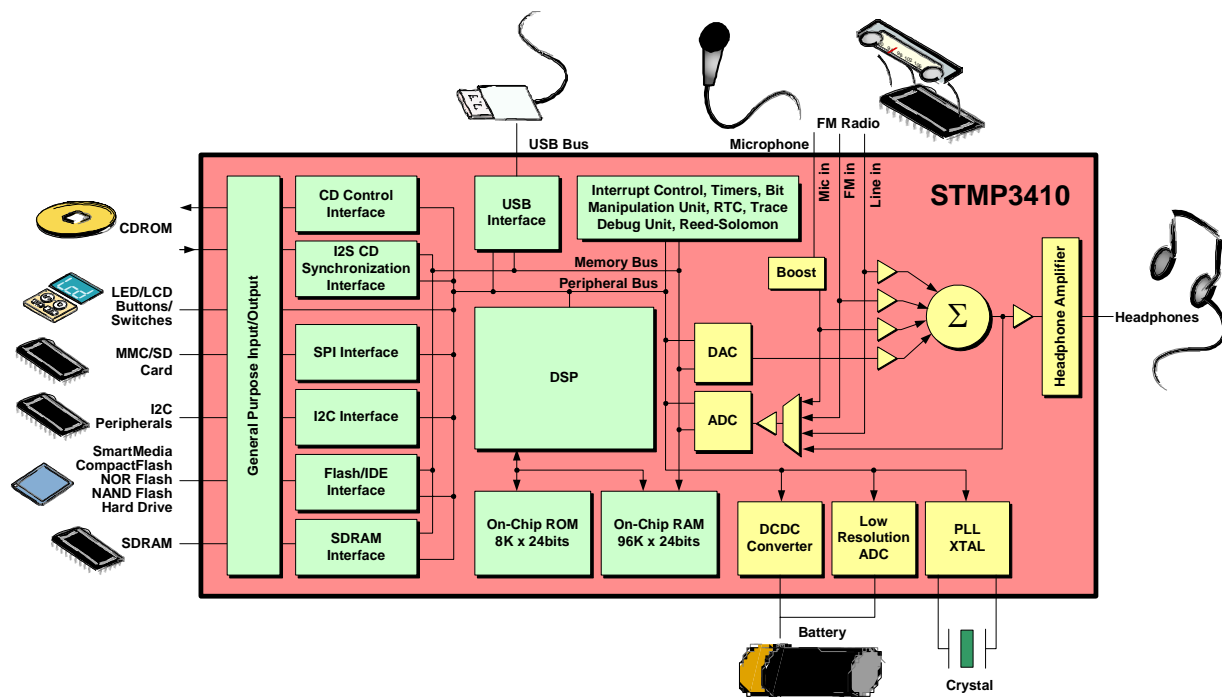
USB Bus

Microphone

FM Radio

STMP3410

CDROM

LED/LCD Buttons/ Switches

MMC/SD Card

I2C Peripherals

SmartMedia CompactFlash NOR Flash NAND Flash Hard Drive

SDRAM

General Purpose Input/Output

CD Control Interface

I2S CD Synchronization Interface

SPI Interface

I2C Interface

Flash/IDE Interface

SDRAM Interface

USB Interface

Interrupt Control, Timers, Bit Manipulation Unit, RTC, Trace Debug Unit, Reed-Solomon

Memory Bus

Peripheral Bus

DSP

Mic in

FM in

Line in

Boost

DAC

ADC

$\Sigma$

Headphone Amplifier

Headphones

On-Chip ROM 8K x 24bits

On-Chip RAM 96K x 24bits

DCDC Converter

Low Resolution ADC

PLL XTAL

Battery

Crystal